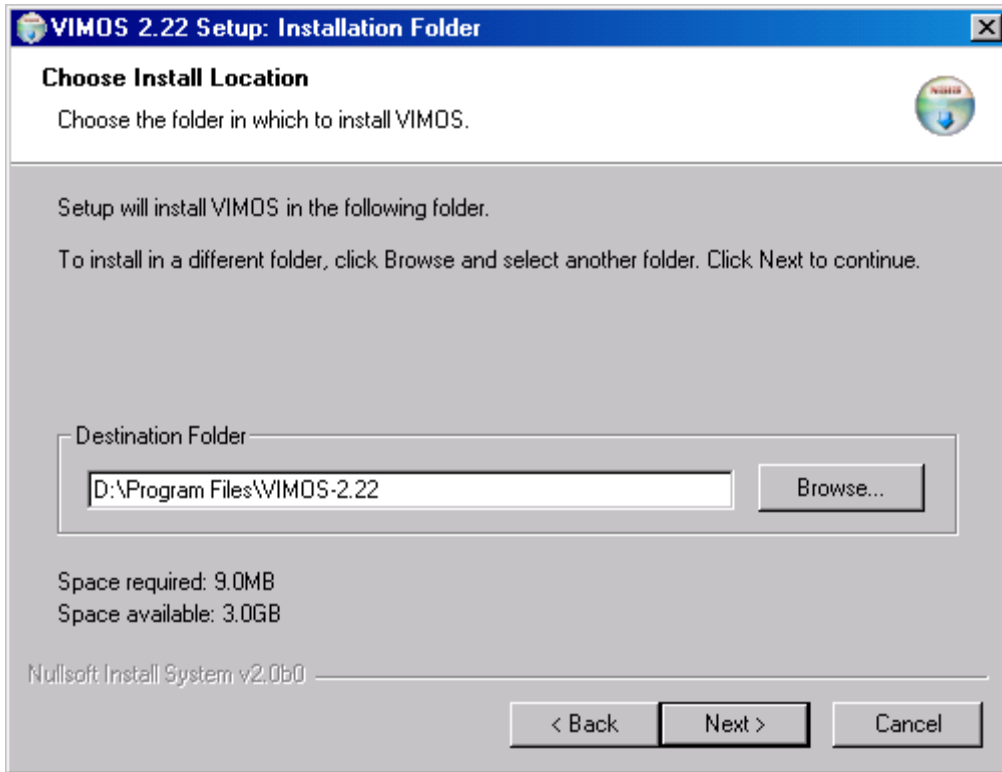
VIMOS 2.22 Setup: Installation Folder

Choose Install Location

Choose the folder in which to install VIMOS.

Setup will install VIMOS in the following folder.

To install in a different folder, click Browse and select another folder. Click Next to continue.

Destination Folder

D:\Program Files\VIMOS-2.22

Browse...

Space required: 9.0MB
Space available: 3.0GB

Nullsoft Install System v2.0b0

< Back

Next >

Cancel